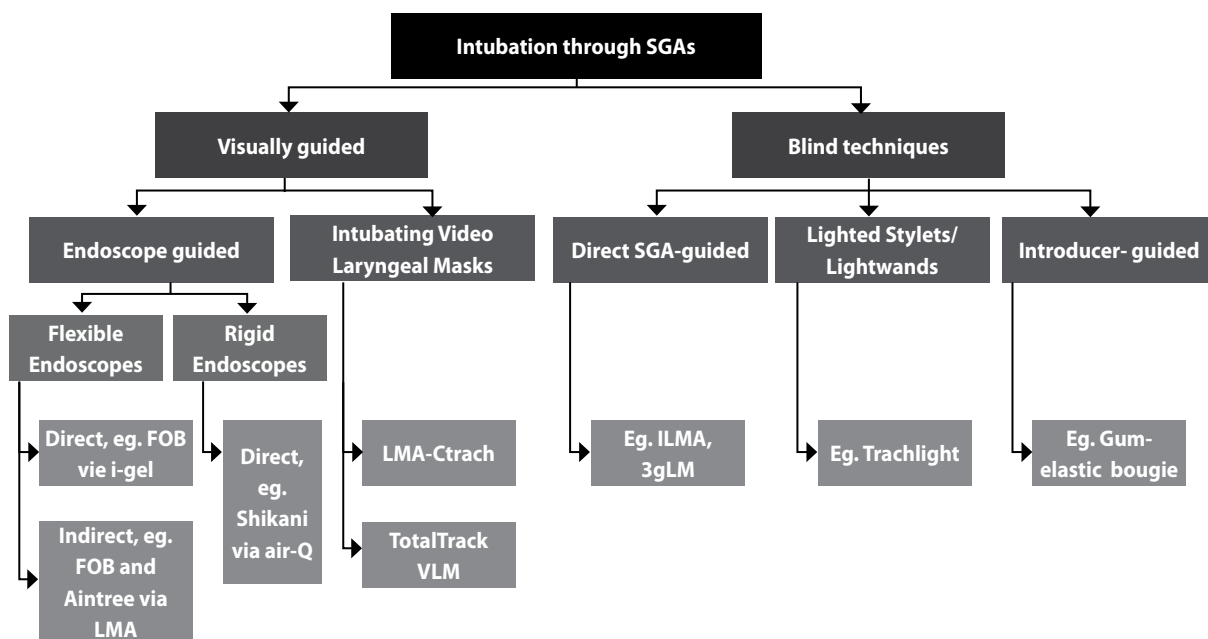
Intubation through SGAs

Visually guided

Blind techniques

Endoscope guided

Intubating Video Laryngeal Masks

Direct SGA-guided

Lighted Stylets/ Lightwands

Introducer- guided

Flexible Endoscopes

Rigid Endoscopes

Direct, eg. FOB vie i-gel

Indirect, eg. FOB and Aintree via LMA

Direct, eg. Shikani via air-Q

LMA-Ctrach

TotalTrack VLM

Eg. ILMA, 3gLM

Eg. Trachlight

Eg. Gum-elastic bougie